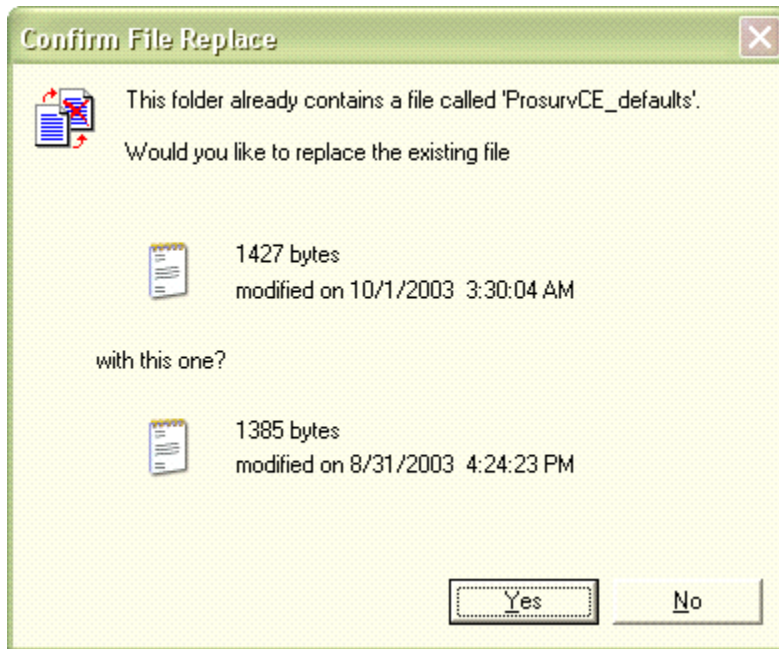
Confirm File Replace

This folder already contains a file called 'ProsurvCE_defaults'.

Would you like to replace the existing file

1427 bytes
modified on 10/1/2003 3:30:04 AM

with this one?

1385 bytes
modified on 8/31/2003 4:24:23 PM

Yes

No